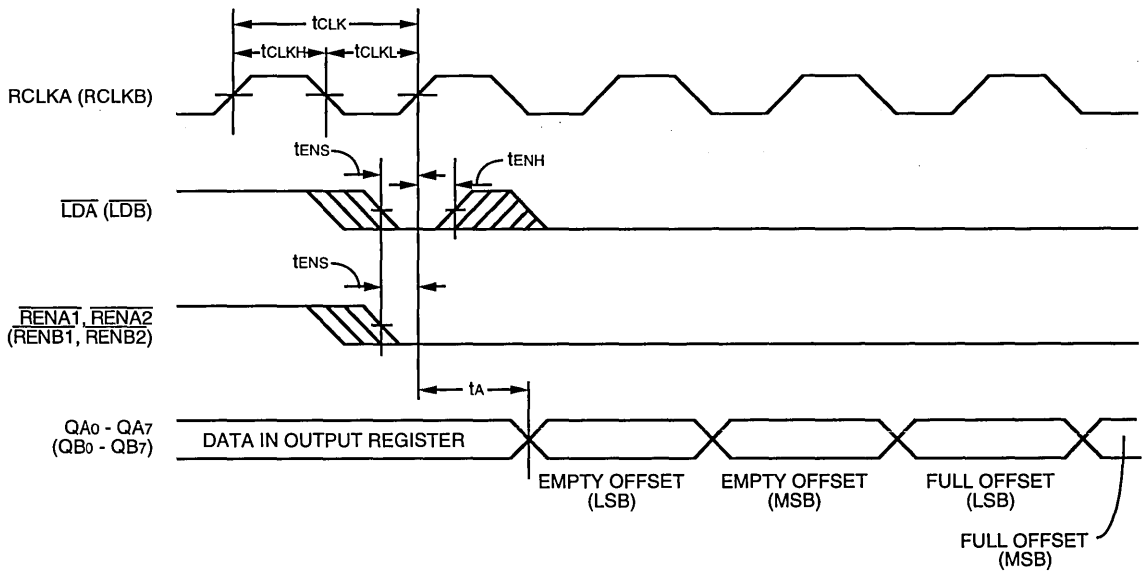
$t_{CLK}$
$t_{CLKH}$
$t_{CLKL}$
RCLKA (RCLKB)
$t_{ENS}$
$t_{ENH}$
$\overline{LDA}$ ($\overline{LDB}$)
$t_{ENS}$
$\overline{RENA1}$, $\overline{RENA2}$ ($\overline{RENB1}$, $\overline{RENB2}$)
$t_A$
$QA_0$ - $QA_7$ ($QB_0$ - $QB_7$)
DATA IN OUTPUT REGISTER
EMPTY OFFSET (LSB)
EMPTY OFFSET (MSB)
FULL OFFSET (LSB)
FULL OFFSET (MSB)